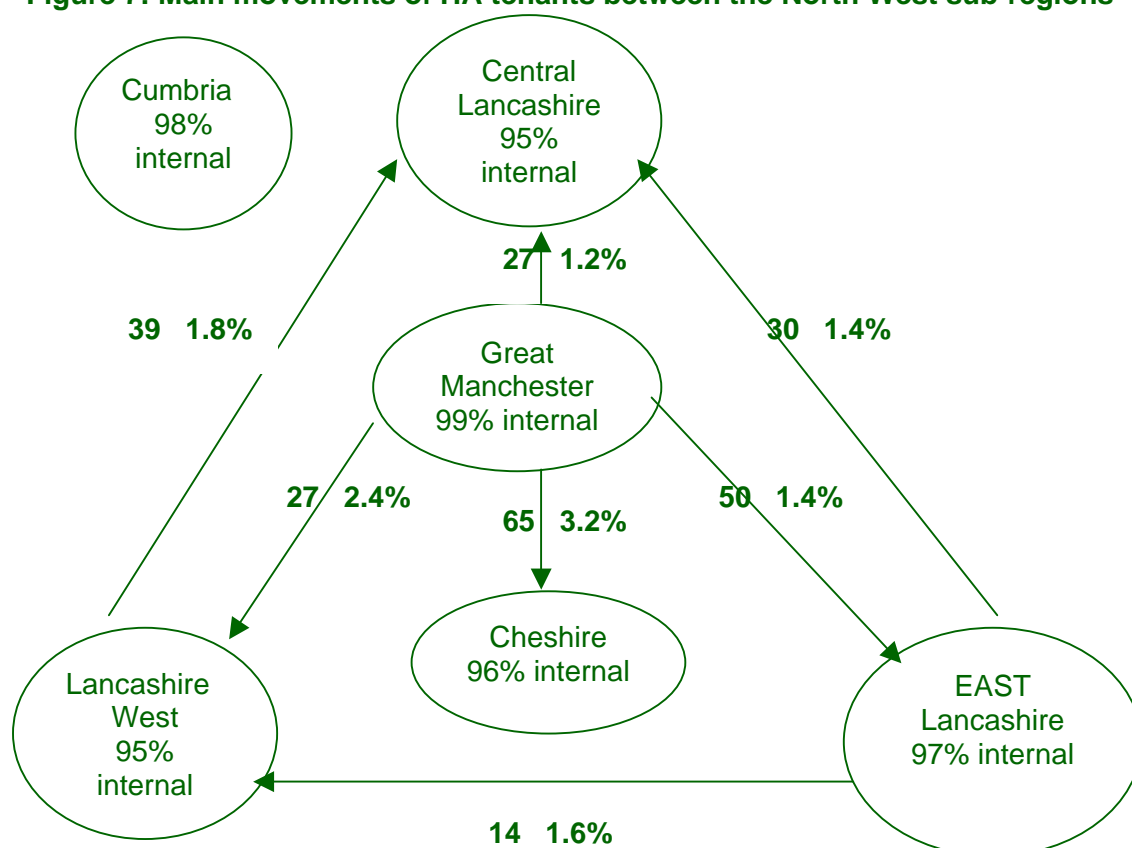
Figure 7: Main movements of HA tenants between the North West sub regions

Cumbria 98% internal

Central Lancashire 95% internal

27 1.2%

39 1.8%

30 1.4%

Great Manchester 99% internal

27 2.4%

65 3.2%

50 1.4%

Cheshire 96% internal

Lancashire West 95% internal

EAST Lancashire 97% internal

14 1.6%